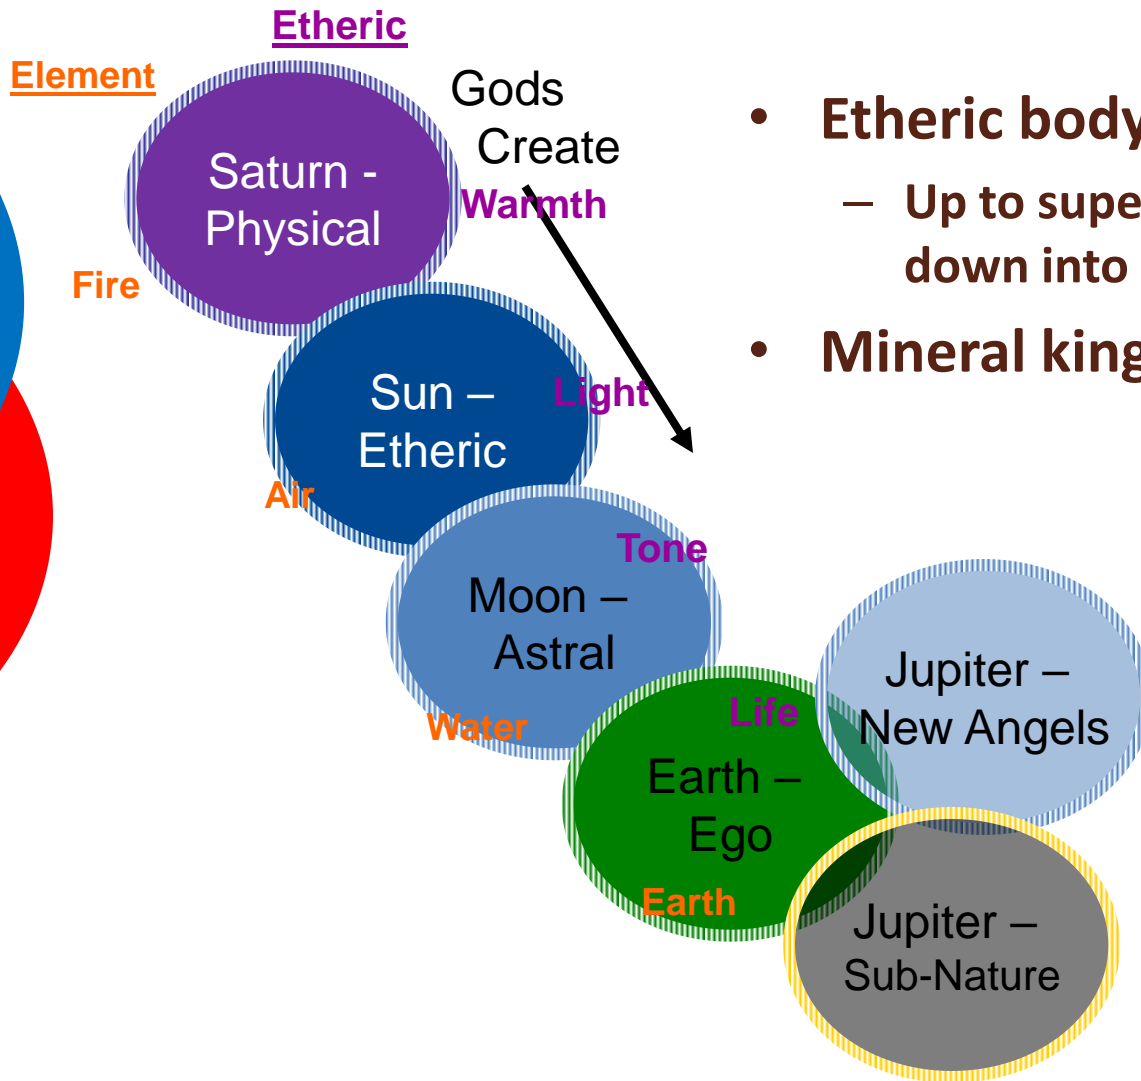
Etheric

Element

Gods Create

Saturn - Physical

Warmth

Fire

Sun – Etheric

Light

Air

Tone

Moon – Astral

Water

Life

Earth – Ego

Earth

Jupiter – New Angels

Jupiter – Sub-Nature

• Etheric body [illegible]

– Up to supe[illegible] down into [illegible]

• Mineral king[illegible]